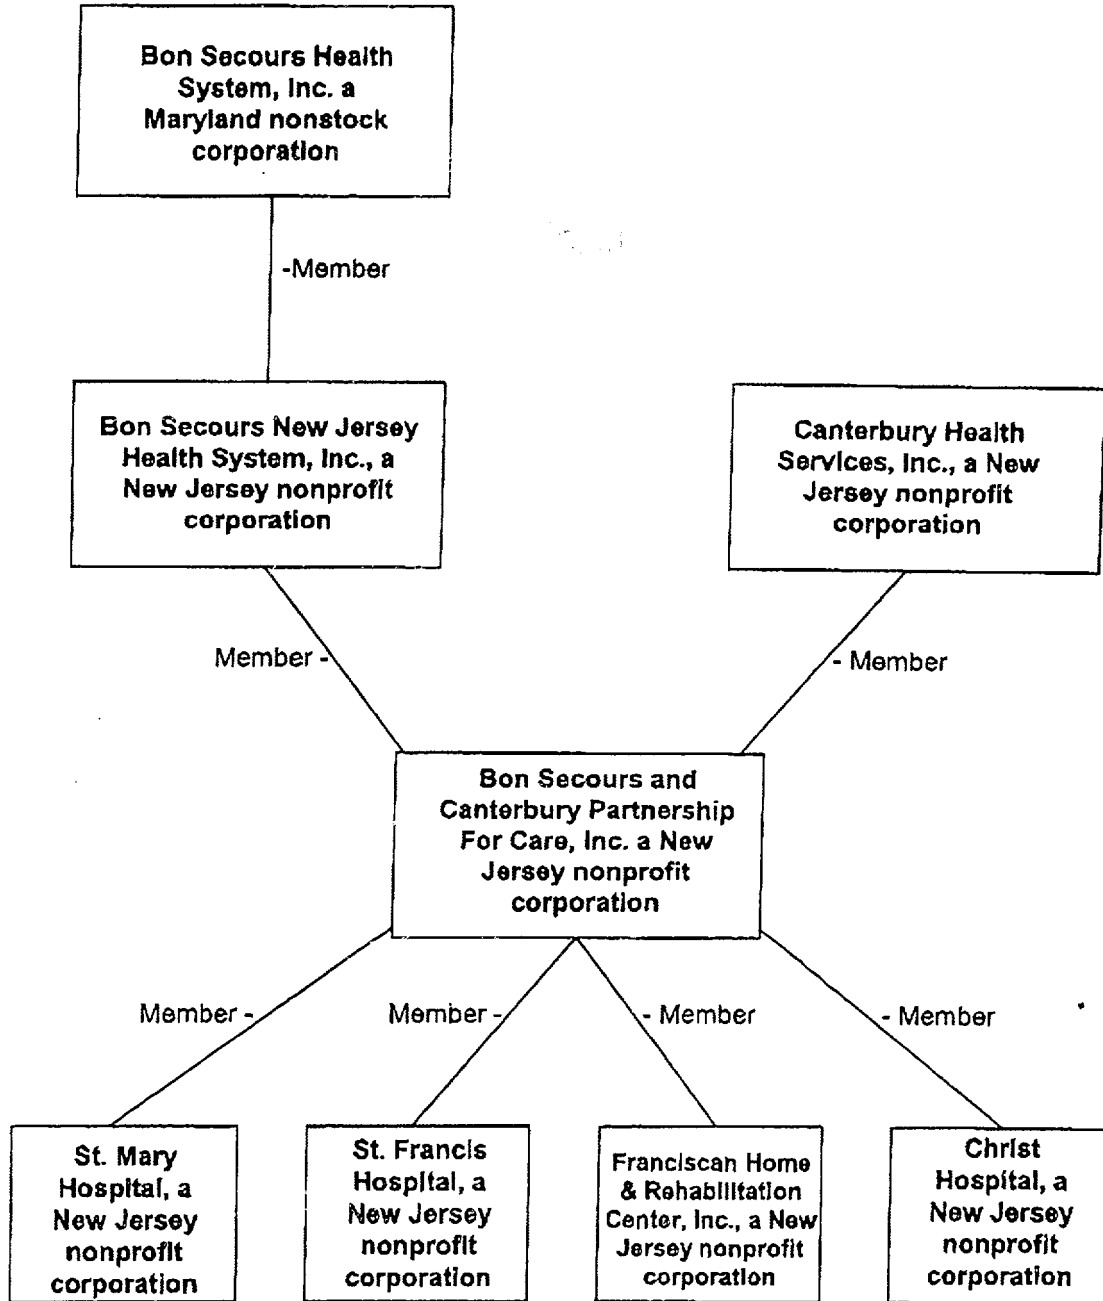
Bon Secours Health System, Inc. a Maryland nonstock corporation

-Member

Bon Secours New Jersey Health System, Inc., a New Jersey nonprofit corporation

Canterbury Health Services, Inc., a New Jersey nonprofit corporation

Member -

- Member

Bon Secours and Canterbury Partnership For Care, Inc. a New Jersey nonprofit corporation

Member -

Member -

- Member

- Member

St. Mary Hospital, a New Jersey nonprofit corporation

St. Francis Hospital, a New Jersey nonprofit corporation

Franciscan Home & Rehabilitation Center, Inc., a New Jersey nonprofit corporation

Christ Hospital, a New Jersey nonprofit corporation